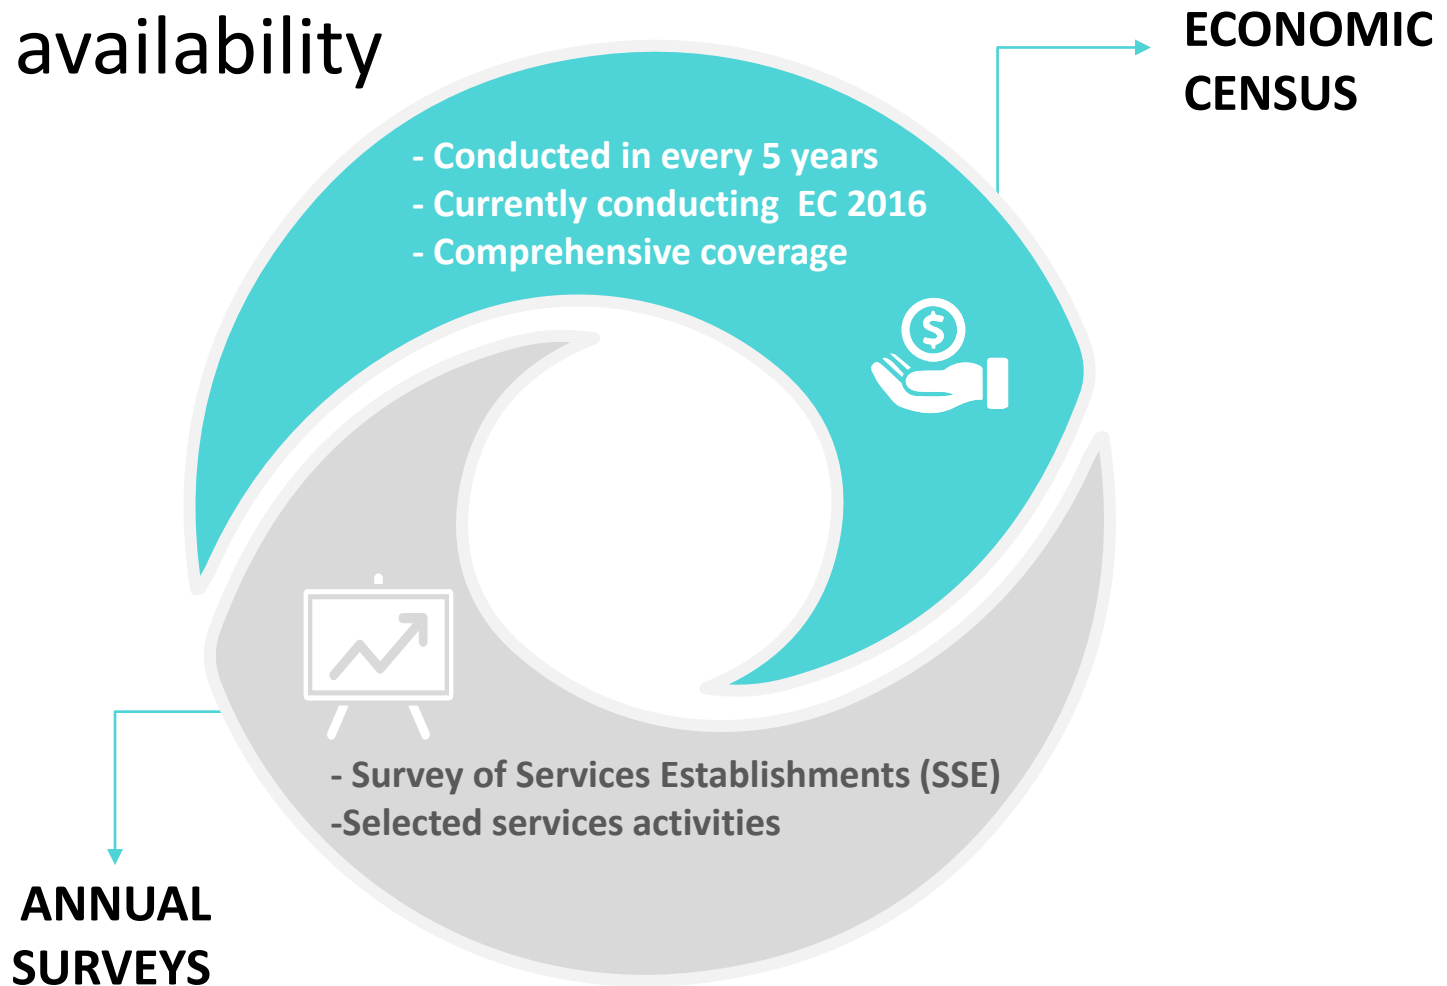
availability

ECONOMIC CENSUS

- Conducted in every 5 years
- Currently conducting EC 2016
- Comprehensive coverage

- Survey of Services Establishments (SSE)
-Selected services activities

ANNUAL SURVEYS